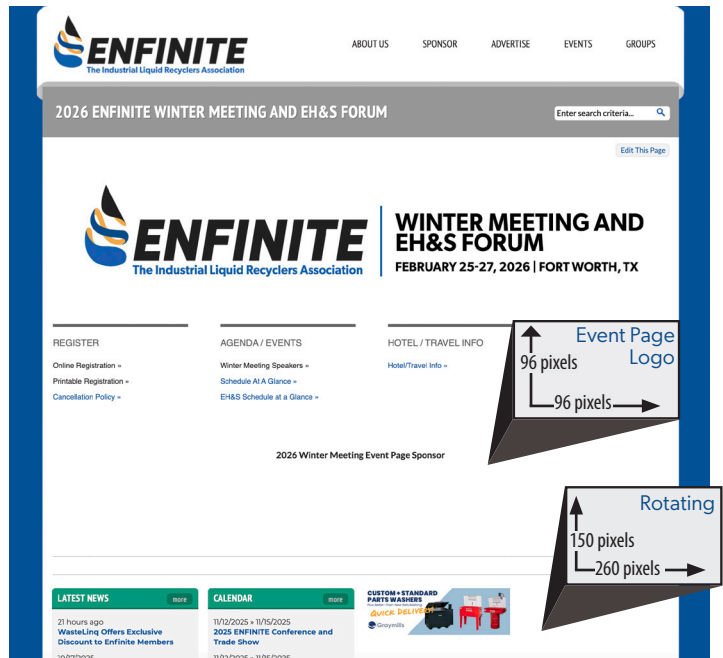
ENFINITE
The Industrial Liquid Recyclers Association

ABOUT US SPONSOR ADVERTISE EVENTS GROUPS

2026 ENFINITE WINTER MEETING AND EH&S FORUM

Enter search criteria...

Edit This Page

ENFINITE
The Industrial Liquid Recyclers Association

WINTER MEETING AND EH&S FORUM
FEBRUARY 25-27, 2026 | FORT WORTH, TX

REGISTER
Online Registration »
Printable Registration »
Cancellation Policy »

AGENDA / EVENTS
Winter Meeting Speakers »
Schedule At A Glance »
EH&S Schedule at a Glance »

HOTEL / TRAVEL INFO
Hotel/Travel Info »

Event Page Logo
96 pixels
96 pixels

2026 Winter Meeting Event Page Sponsor

Rotating
150 pixels
260 pixels

LATEST NEWS more
21 hours ago
WasteLinq Offers Exclusive Discount to Enfinite Members
10/07/2025

CALENDAR more
11/12/2025 » 11/15/2025
2025 ENFINITE Conference and Trade Show
11/12/2025 » 11/15/2025

CUSTOM + STANDARD PARTS WASHERS
QUICK DELIVERY
Graymills